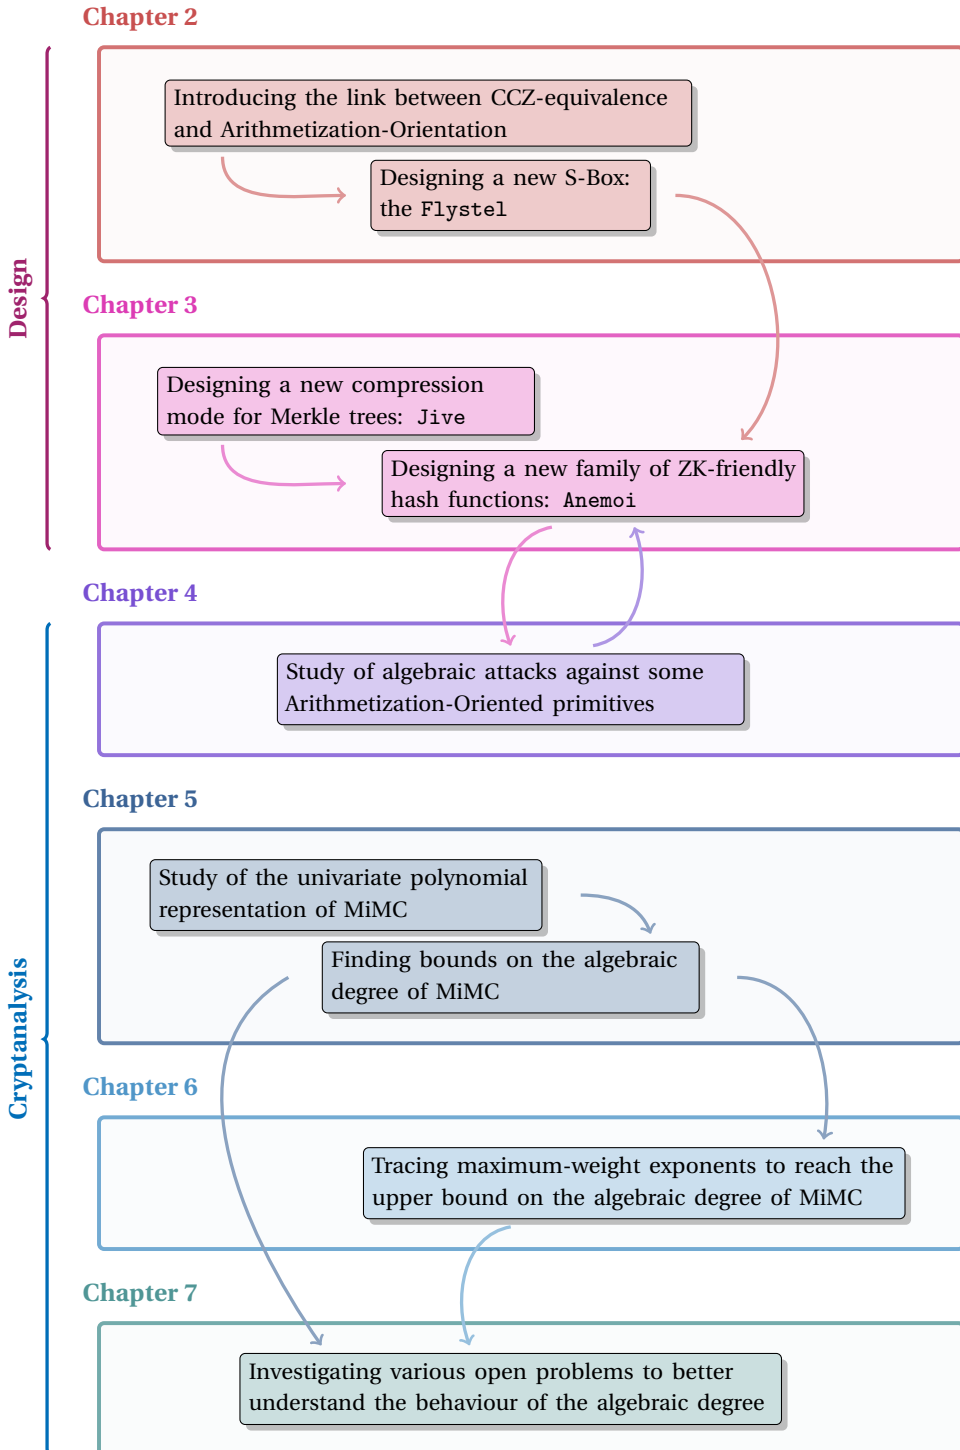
Design

Chapter 2

Introducing the link between CCZ-equivalence and Arithmetization-Orientation

Designing a new S-Box: the Flystel

Chapter 3

Designing a new compression mode for Merkle trees: Jive

Designing a new family of ZK-friendly hash functions: Anemoi

Cryptanalysis

Chapter 4

Study of algebraic attacks against some Arithmetization-Oriented primitives

Chapter 5

Study of the univariate polynomial representation of MiMC

Finding bounds on the algebraic degree of MiMC

Chapter 6

Tracing maximum-weight exponents to reach the upper bound on the algebraic degree of MiMC

Chapter 7

Investigating various open problems to better understand the behaviour of the algebraic degree